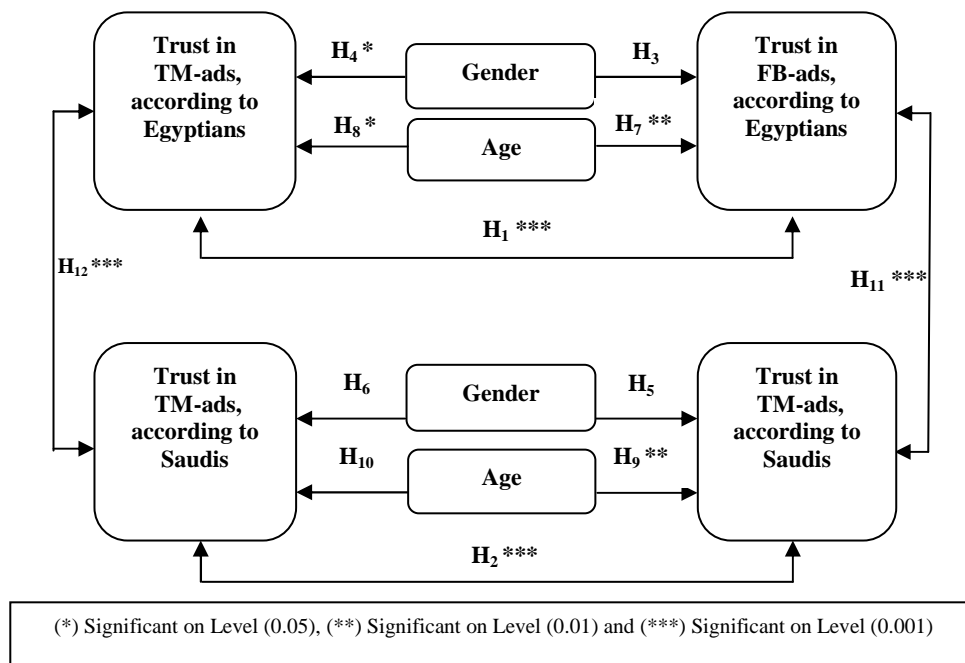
Trust in TM-ads, according to Egyptians

$H_4$ *

Gender

$H_3$

Trust in FB-ads, according to Egyptians

$H_8$ *

Age

$H_7$ **

$H_1$ ***

$H_{12}$ ***

$H_{11}$ ***

Trust in TM-ads, according to Saudis

$H_6$

Gender

$H_5$

Trust in TM-ads, according to Saudis

$H_{10}$

Age

$H_9$ **

$H_2$ ***

(*) Significant on Level (0.05), (**) Significant on Level (0.01) and (***) Significant on Level (0.001)